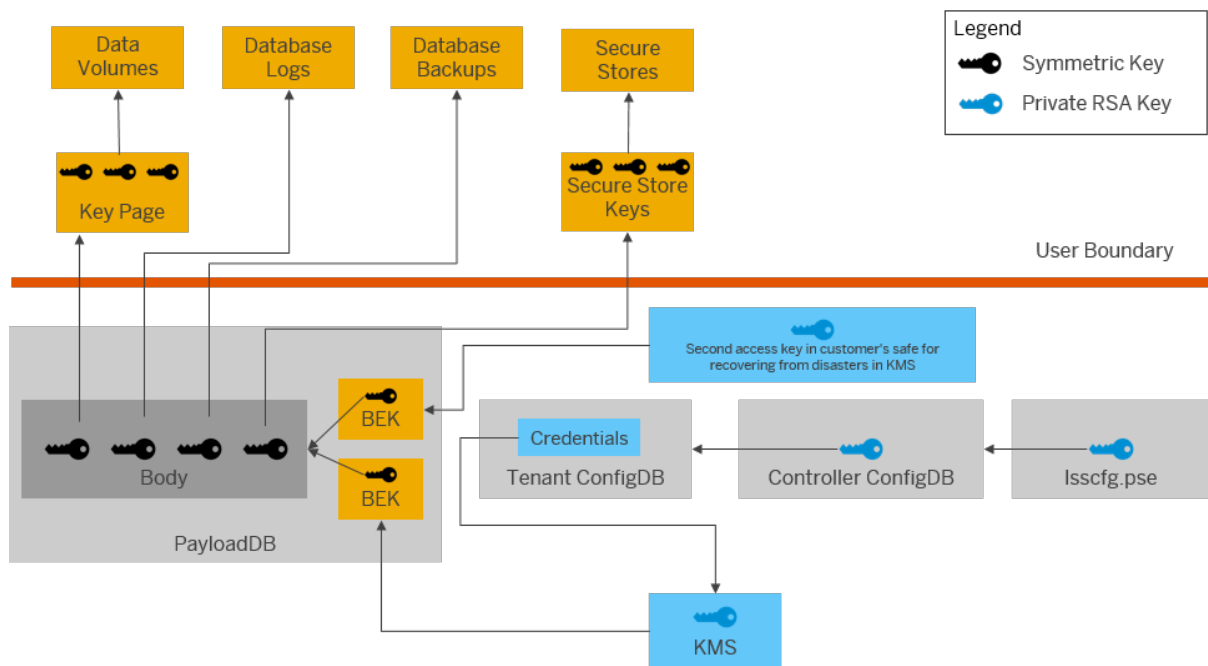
Data Volumes

Database Logs

Database Backups

Secure Stores

Legend

Symmetric Key

Private RSA Key

Key Page

Secure Store Keys

User Boundary

Second access key in customer's safe for recovering from disasters in KMS

BEK

Body

BEK

PayloadDB

Credentials

Tenant ConfigDB

Controller ConfigDB

Isscfg.pse

KMS